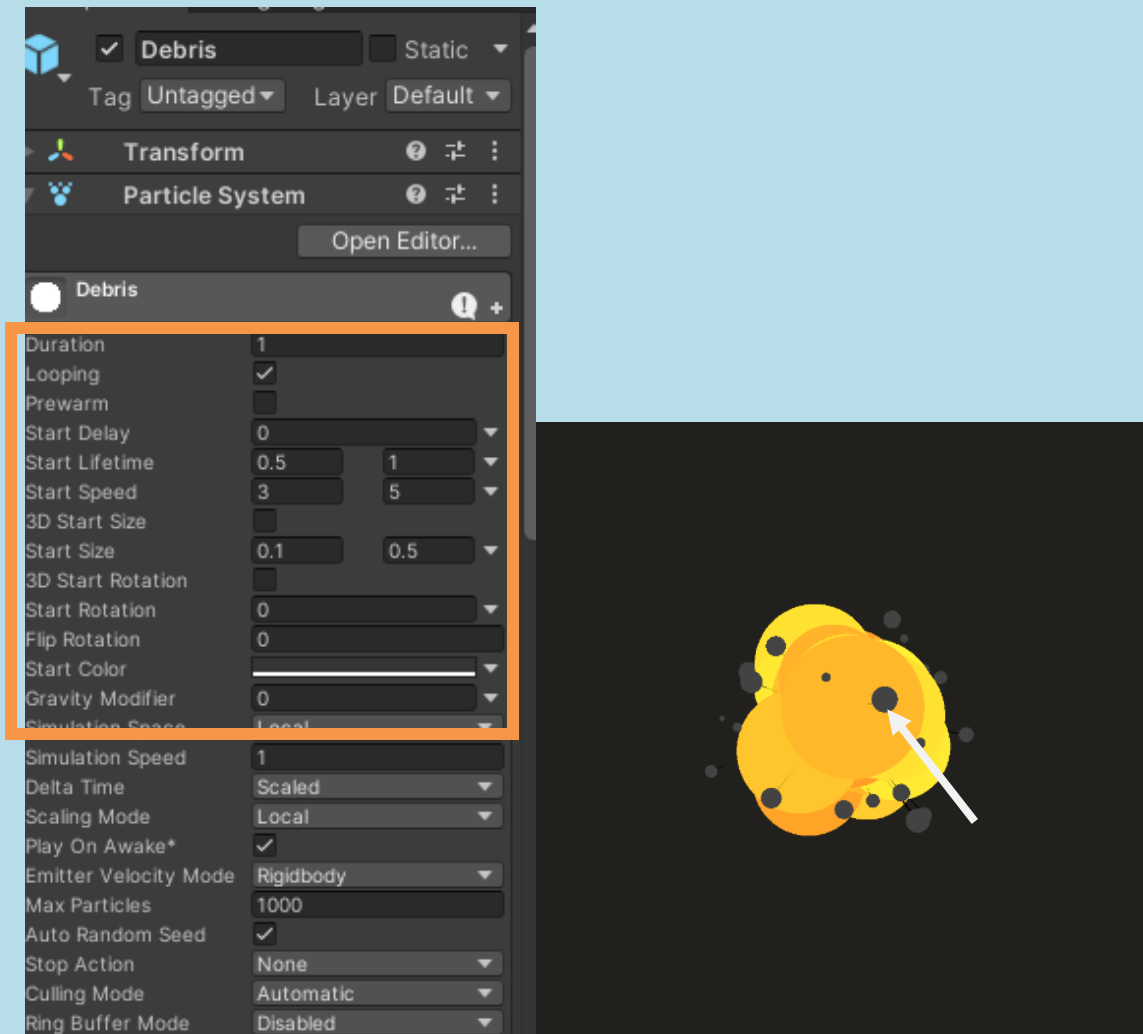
Debris
Static
Tag Untagged
Layer Default
Transform
Particle System
Open Editor...
Debris

| | | |
|---|---|---|
| Duration | 1 | |
| Looping | ✓ | |
| Prewarm | | |
| Start Delay | 0 | |
| Start Lifetime | 0.5 | 1 |
| Start Speed | 3 | 5 |
| 3D Start Size | | |
| Start Size | 0.1 | 0.5 |
| 3D Start Rotation | | |
| Start Rotation | 0 | |
| Flip Rotation | 0 | |
| Start Color | | |
| Gravity Modifier | 0 | |
| Simulation Space | Local | |
| Simulation Speed | 1 | |
| Delta Time | Scaled | |
| Scaling Mode | Local | |
| Play On Awake* | ✓ | |
| Emitter Velocity Mode | Rigidbody | |
| Max Particles | 1000 | |
| Auto Random Seed | ✓ | |
| Stop Action | None | |
| Culling Mode | Automatic | |
| Ring Buffer Mode | Disabled | |